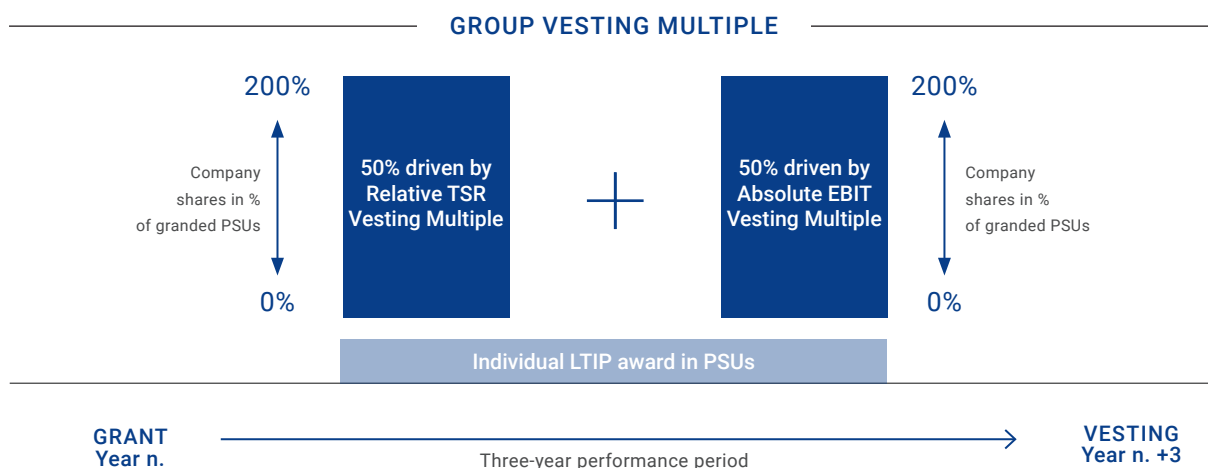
GROUP VESTING MULTIPLE

200%

Company shares in % of granded PSUs

0%

50% driven by Relative TSR Vesting Multiple

+

50% driven by Absolute EBIT Vesting Multiple

200%

Company shares in % of granded PSUs

0%

Individual LTIP award in PSUs

GRANT Year n.

Three-year performance period

VESTING Year n. +3